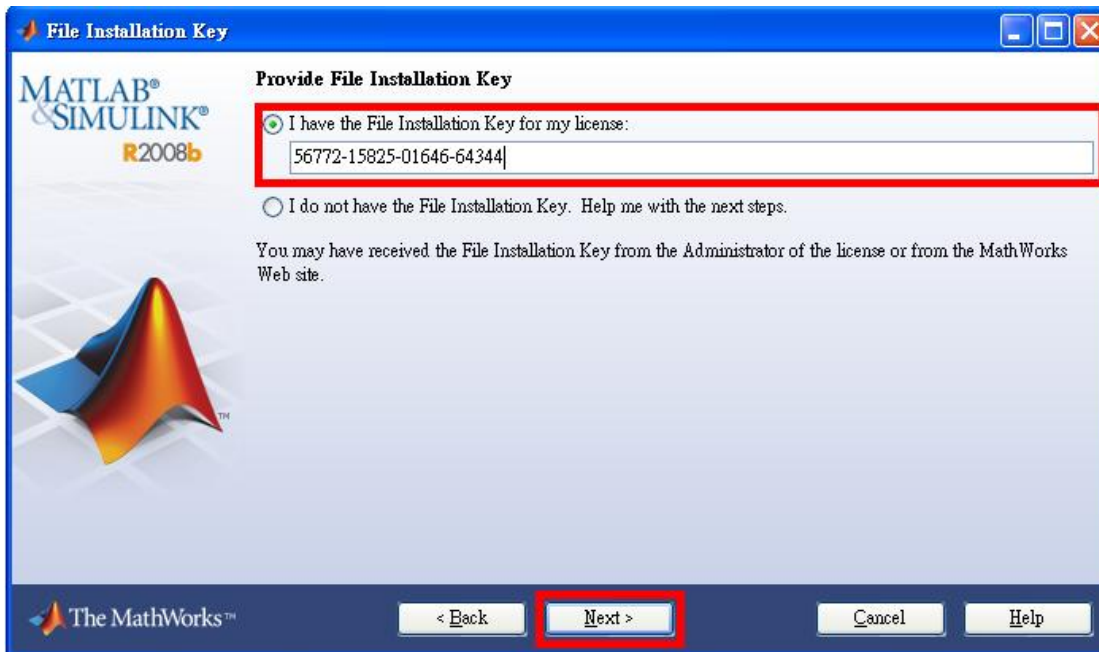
File Installation Key

MATLAB®
&SIMULINK®
R2008b

Provide File Installation Key

I have the File Installation Key for my license:

56772-15825-01646-64344

I do not have the File Installation Key. Help me with the next steps.

You may have received the File Installation Key from the Administrator of the license or from the MathWorks Web site.

TM

The MathWorks™

< Back

Next >

Cancel

Help